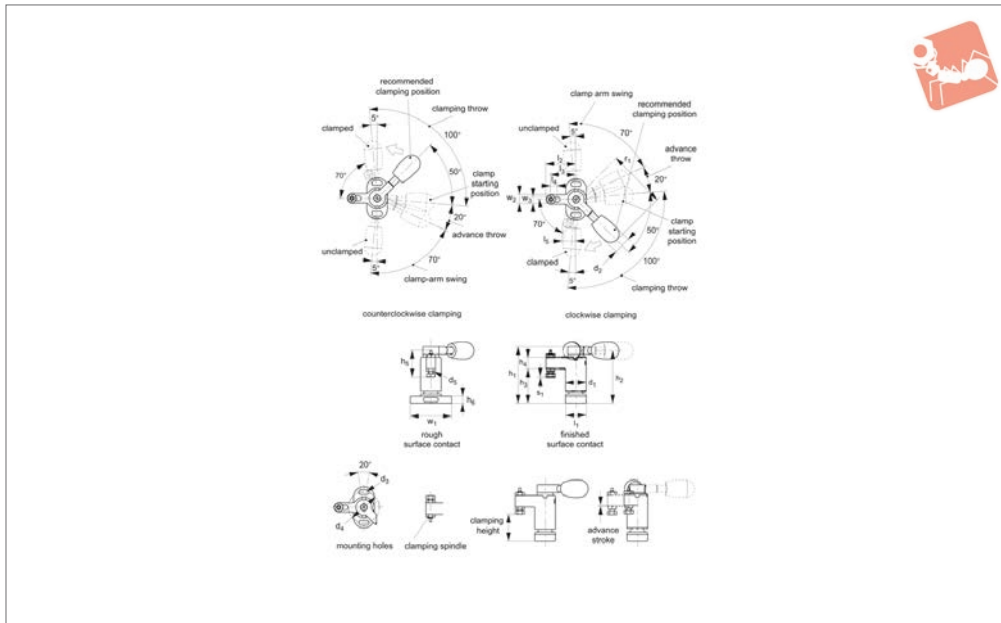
recommended clamping position
clamping throw
clamped
5°
100°
70°
50°
clamp starting position
20°
advance throw
unclamped
5°
70°
clamp-arm swing

clamp arm swing
recommended clamping position
unclamped
5°
70°
advance throw
$r_1$
20°
$l_2$
$l_3$
$w_2$
$w_3$
70°
clamp starting position
$l_5$
50°
clamped
$d_2$
100°
5°
clamping throw

counterclockwise clamping
clockwise clamping

$h_8$
$d_5$
$h_6$
$w_1$
rough surface contact

$h_4$
$h_1$
$h_3$
$s_1$
$d_1$
$h_2$
$l_1$
finished surface contact

20°
$d_3$
$d_4$
mounting holes
clamping spindle
clamping height
advance stroke